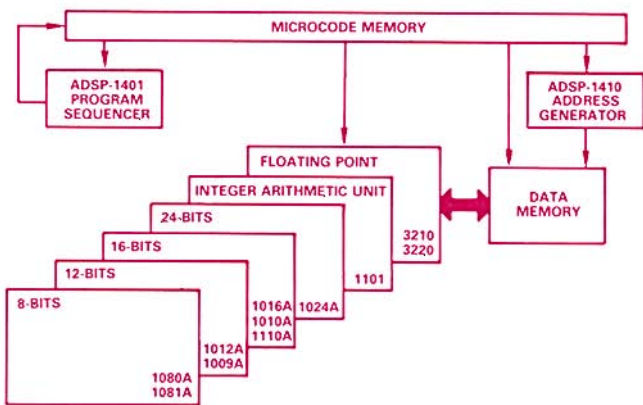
MICROCODE MEMORY

ADSP-1401 PROGRAM SEQUENCER

ADSP-1410 ADDRESS GENERATOR

FLOATING POINT

INTEGER ARITHMETIC UNIT

24-BITS

16-BITS

12-BITS

8-BITS

DATA MEMORY

3210
3220

1101

1024A

1016A
1010A
1110A

1012A
1009A

1080A
1081A